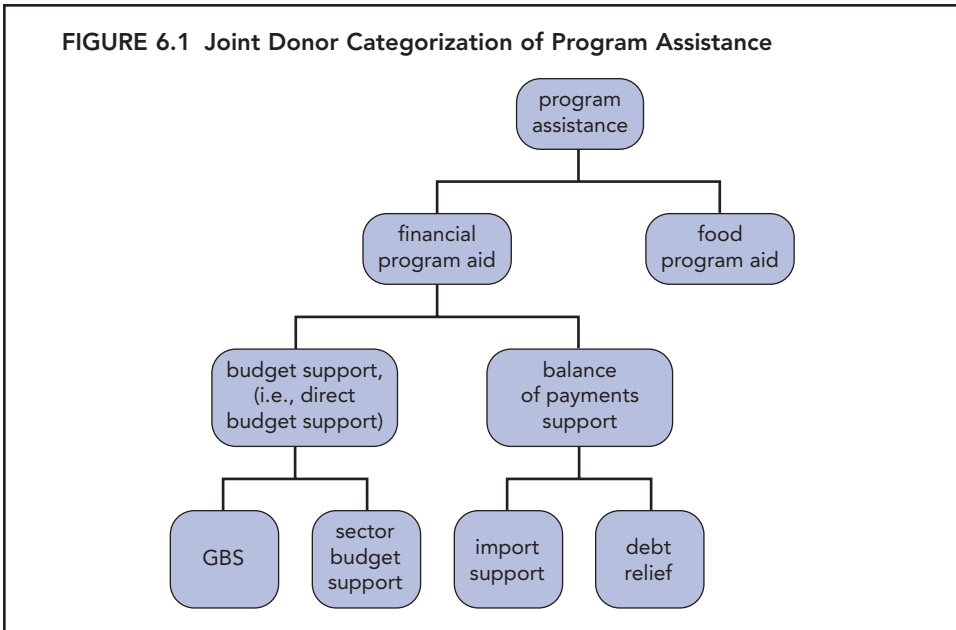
FIGURE 6.1 Joint Donor Categorization of Program Assistance

program assistance

financial program aid

food program aid

budget support, (i.e., direct budget support)

balance of payments support

GBS

sector budget support

import support

debt relief